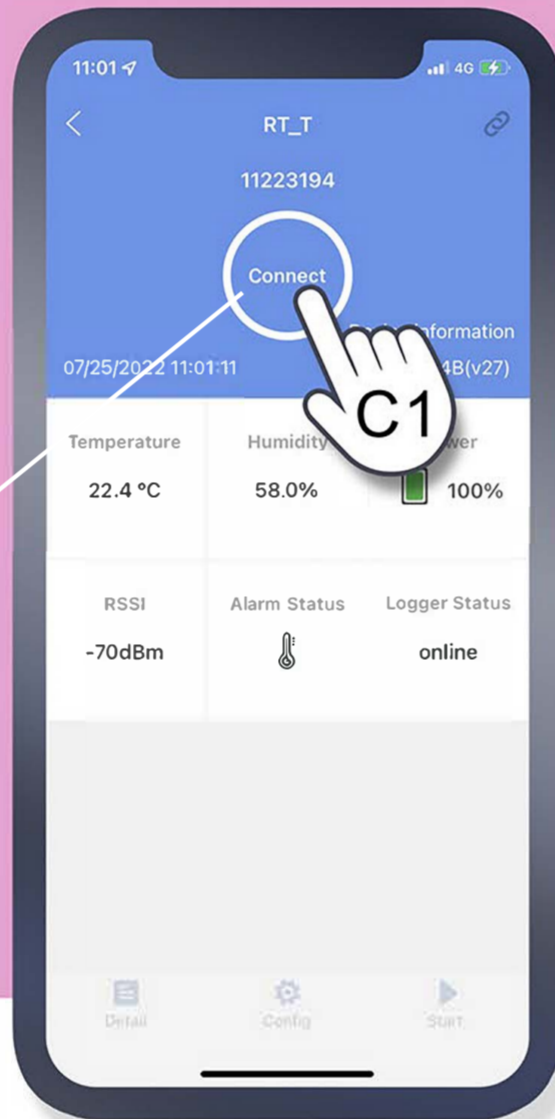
11:01

4G

RT_T

11223194

Connect

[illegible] Information

07/25/2022 11:01:11

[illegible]4B(v27)

C1

Temperature

22.4 °C

Humidity

58.0%

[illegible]wer

100%

RSSI

-70dBm

Alarm Status

Logger Status

online

Detail

Config

Start